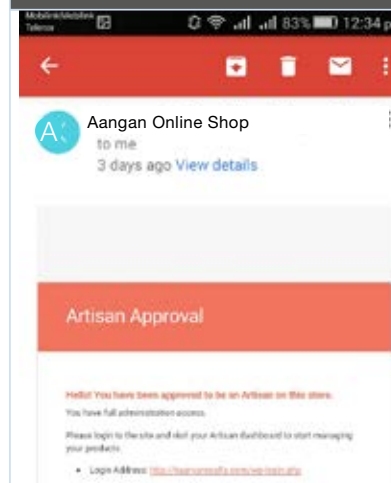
Mobilink Mobilink Telenor
83% 12:34 p

A
Aangan Online Shop
to me
3 days ago View details

Artisan Approval

Hello! You have been approved to be an Artisan on this store.
You have full administration access.
Please login to the site and visit your Artisan dashboard to start managing your products.
• Login Address: http://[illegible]